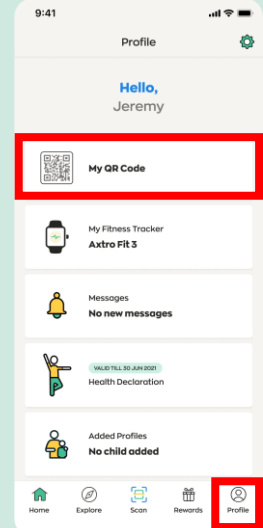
9:41

Profile

Hello,
Jeremy

My QR Code

My Fitness Tracker
Axtro Fit 3

Messages
No new messages

VALID TILL 30 JUN 2021
Health Declaration

Added Profiles
No child added

Home Explore Scan Rewards Profile